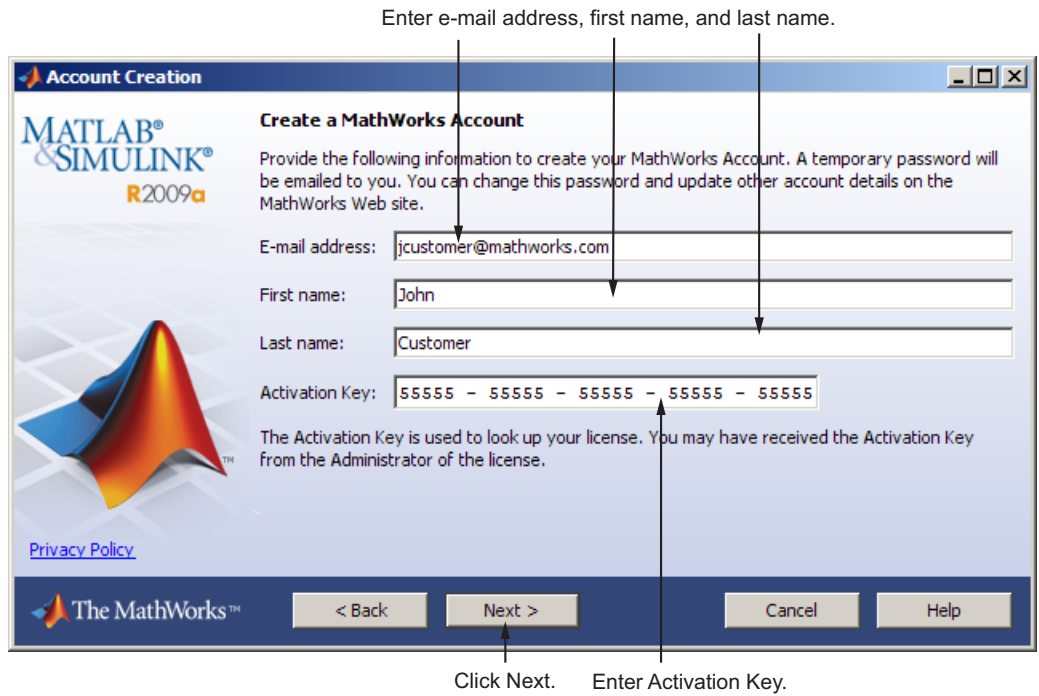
Enter e-mail address, first name, and last name.

Account Creation

MATLAB®
&SIMULINK®
R2009a

Create a MathWorks Account

Provide the following information to create your MathWorks Account. A temporary password will be emailed to you. You can change this password and update other account details on the MathWorks Web site.

E-mail address: jcustomer@mathworks.com

First name: John

Last name: Customer

Activation Key: 55555 - 55555 - 55555 - 55555 - 55555

The Activation Key is used to look up your license. You may have received the Activation Key from the Administrator of the license.

TM

Privacy Policy

The MathWorks™

< Back

Next >

Cancel

Help

Click Next.

Enter Activation Key.